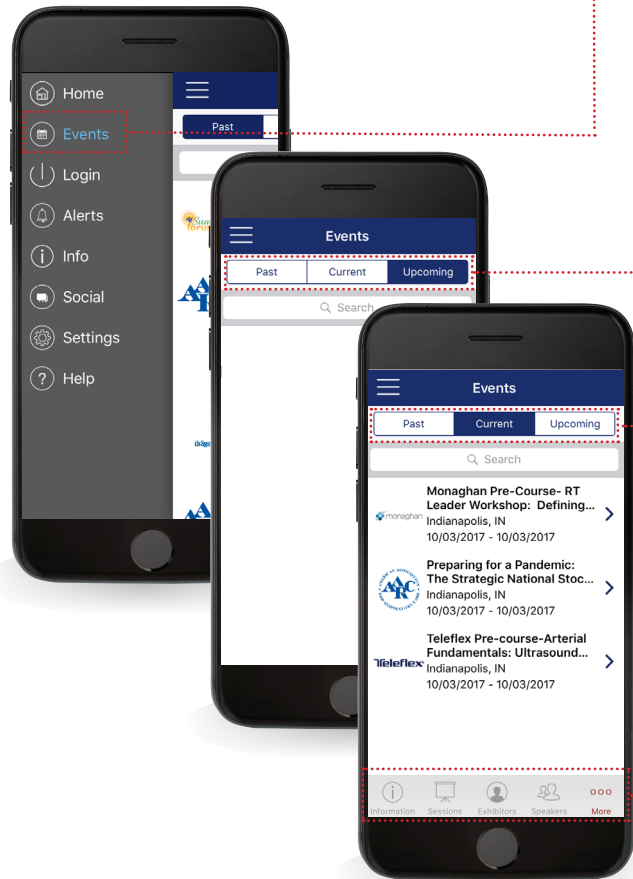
Home
Events
Login
Alerts
Info
Social
Settings
Help

Past

Events
Past
Current
Upcoming
Search

Events
Past
Current
Upcoming
Search

monaghan
Monaghan Pre-Course- RT Leader Workshop: Defining...
Indianapolis, IN
10/03/2017 - 10/03/2017

AARC
Preparing for a Pandemic: The Strategic National Stoc...
Indianapolis, IN
10/03/2017 - 10/03/2017

Teleflex
Teleflex Pre-course-Arterial Fundamentals: Ultrasound...
Indianapolis, IN
10/03/2017 - 10/03/2017

Information
Sessions
Exhibitors
Speakers
More